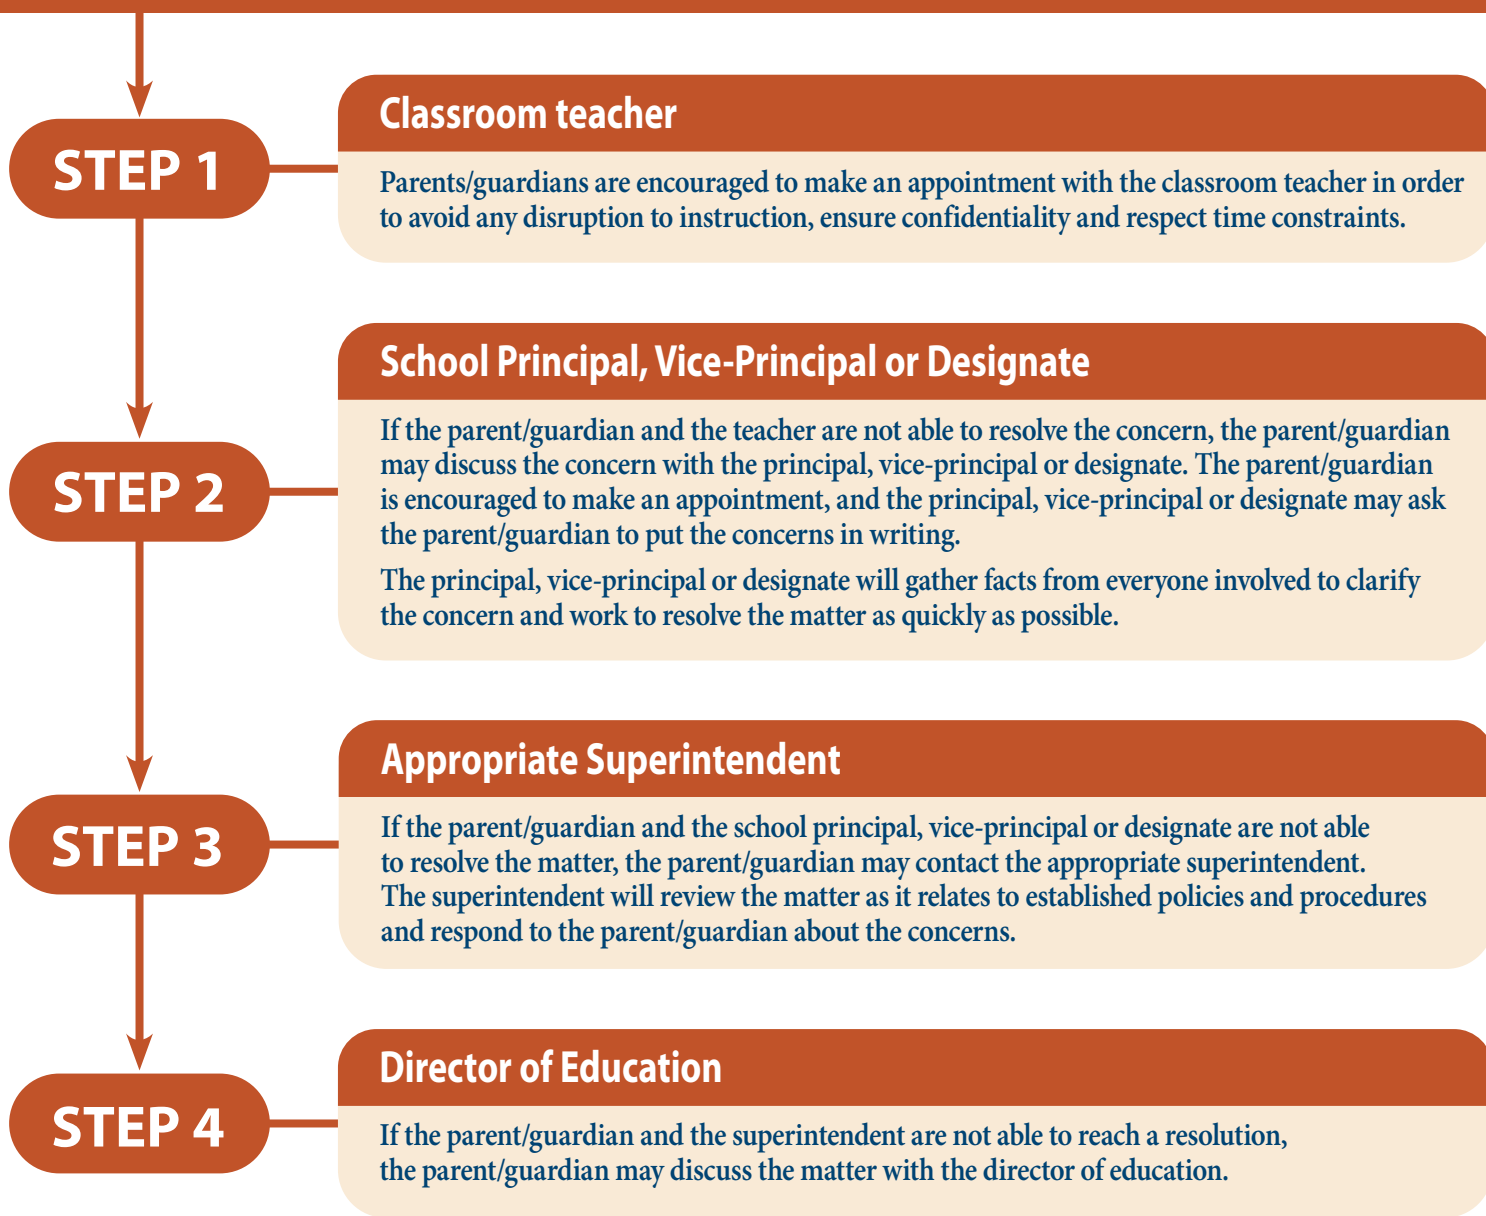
STEP 1

Classroom teacher

Parents/guardians are encouraged to make an appointment with the classroom teacher in order to avoid any disruption to instruction, ensure confidentiality and respect time constraints.

STEP 2

School Principal, Vice-Principal or Designate

If the parent/guardian and the teacher are not able to resolve the concern, the parent/guardian may discuss the concern with the principal, vice-principal or designate. The parent/guardian is encouraged to make an appointment, and the principal, vice-principal or designate may ask the parent/guardian to put the concerns in writing.

The principal, vice-principal or designate will gather facts from everyone involved to clarify the concern and work to resolve the matter as quickly as possible.

STEP 3

Appropriate Superintendent

If the parent/guardian and the school principal, vice-principal or designate are not able to resolve the matter, the parent/guardian may contact the appropriate superintendent. The superintendent will review the matter as it relates to established policies and procedures and respond to the parent/guardian about the concerns.

STEP 4

Director of Education

If the parent/guardian and the superintendent are not able to reach a resolution, the parent/guardian may discuss the matter with the director of education.